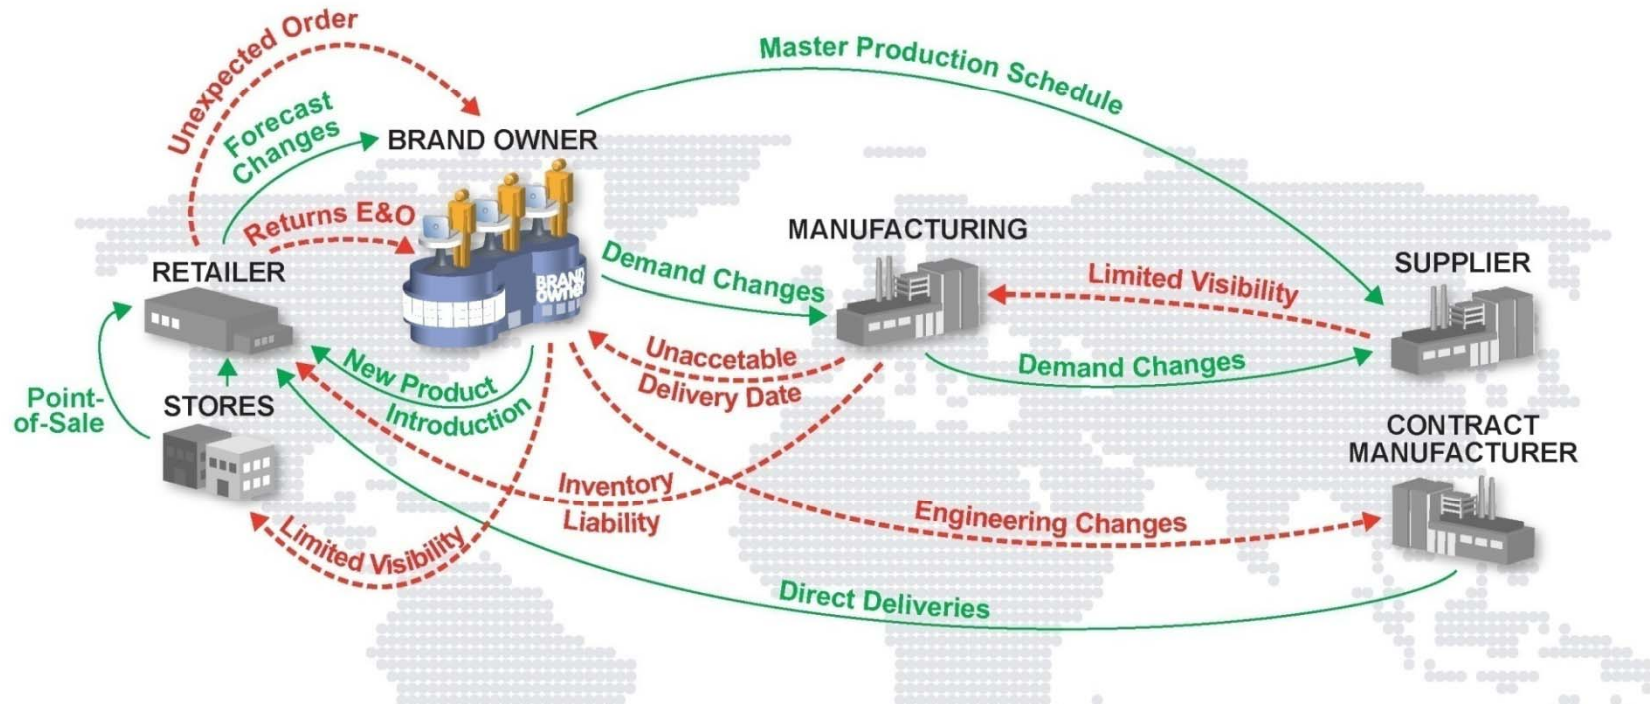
Unexpected Order

Master Production Schedule

Forecast Changes

BRAND OWNER

Returns E&O

BRAND OWNER

MANUFACTURING

RETAILER

Demand Changes

Limited Visibility

SUPPLIER

New Product Introduction

Unaccetable Delivery Date

Demand Changes

Point-of-Sale

STORES

CONTRACT MANUFACTURER

Inventory Liability

Engineering Changes

Limited Visibility

Direct Deliveries